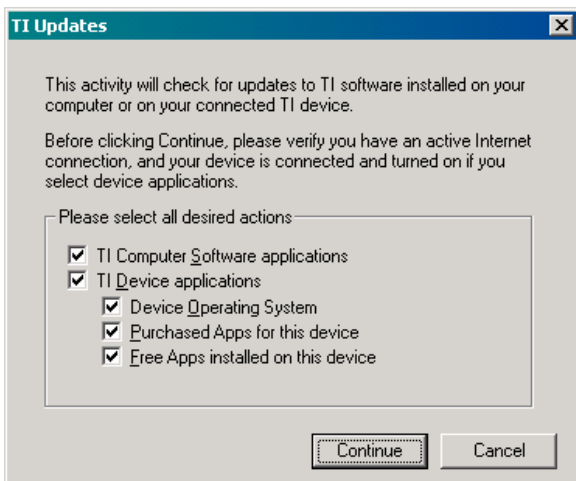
TI Updates

This activity will check for updates to TI software installed on your computer or on your connected TI device.

Before clicking Continue, please verify you have an active Internet connection, and your device is connected and turned on if you select device applications.

Please select all desired actions

TI Computer Software applications

TI Device applications

Device Operating System

Purchased Apps for this device

Free Apps installed on this device

Continue

Cancel